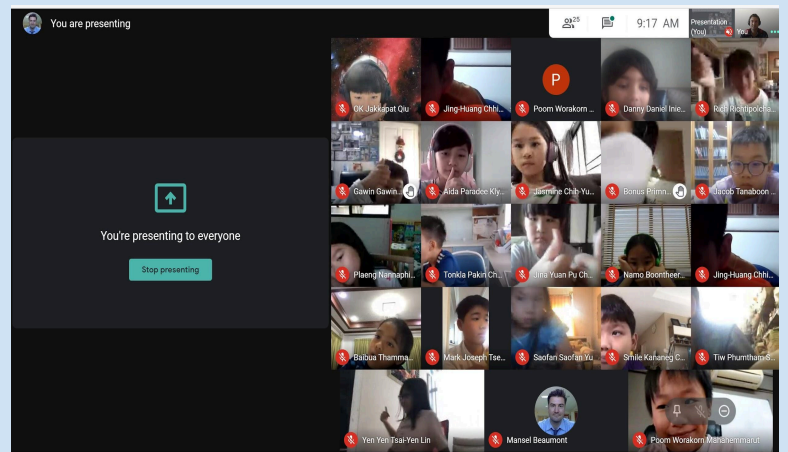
You are presenting

25

9:17 AM

Presentation (You)

You

You're presenting to everyone

Stop presenting

OK Jakkapat Qiu

Jing-Huang Chhi...

P

Poom Workorn ...

Danny Daniel Inie...

Rich Richtipolcha...

Gawin Gawin...

Aida Paradee Kly...

Jasmine Chih-Yu...

Bonus Primm...

Jacob Tanaboon ...

Plaeng Nannaphi...

Tonkla Pakin Ch...

Jina Yuan Pu Ch...

Namo Boontheer...

Jing-Huang Chhi...

Baibua Thamma...

Mark Joseph Tse...

Saofan Saofan Yu

Smile Kahaneg C...

Tiw Phumtham...

Yen Yen Tsai-Yen Lin

Mansel Beaumont

Poom Workorn Mahahemmarut